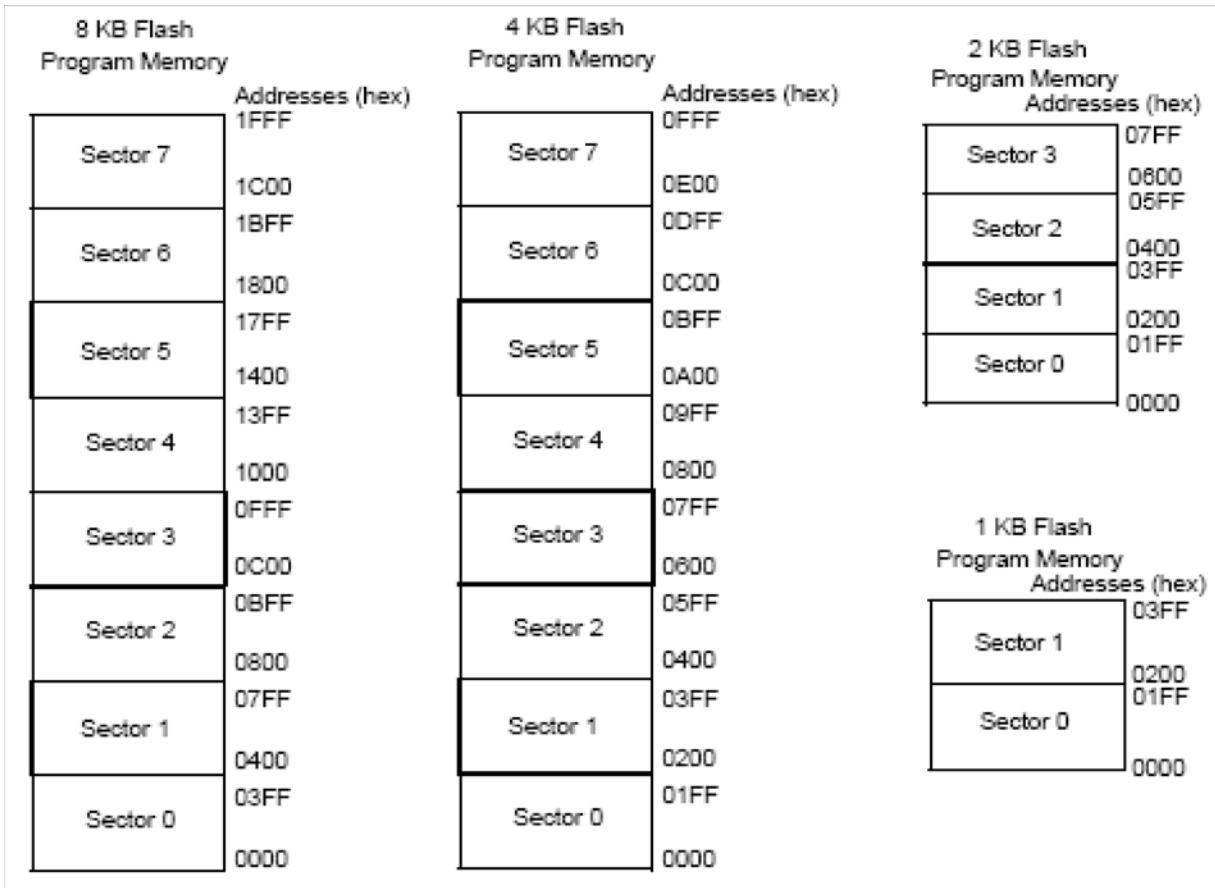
8 KB Flash
Program Memory

Addresses (hex)

| | |
|---|---|
| Sector 7 | 1FFF<br>1C00 |
| Sector 6 | 1BFF<br>1800 |
| Sector 5 | 17FF<br>1400 |
| Sector 4 | 13FF<br>1000 |
| Sector 3 | 0FFF<br>0C00 |
| Sector 2 | 0BFF<br>0800 |
| Sector 1 | 07FF<br>0400 |
| Sector 0 | 03FF<br>0000 |

4 KB Flash
Program Memory

Addresses (hex)

| | |
|---|---|
| Sector 7 | 0FFF<br>0E00 |
| Sector 6 | 0DFF<br>0C00 |
| Sector 5 | 0BFF<br>0A00 |
| Sector 4 | 09FF<br>0800 |
| Sector 3 | 07FF<br>0600 |
| Sector 2 | 05FF<br>0400 |
| Sector 1 | 03FF<br>0200 |
| Sector 0 | 01FF<br>0000 |

2 KB Flash
Program Memory
Addresses (hex)

| | |
|---|---|
| Sector 3 | 07FF<br>0600 |
| Sector 2 | 05FF<br>0400 |
| Sector 1 | 03FF<br>0200 |
| Sector 0 | 01FF<br>0000 |

1 KB Flash
Program Memory
Addresses (hex)

| | |
|---|---|
| Sector 1 | 03FF<br>0200 |
| Sector 0 | 01FF<br>0000 |